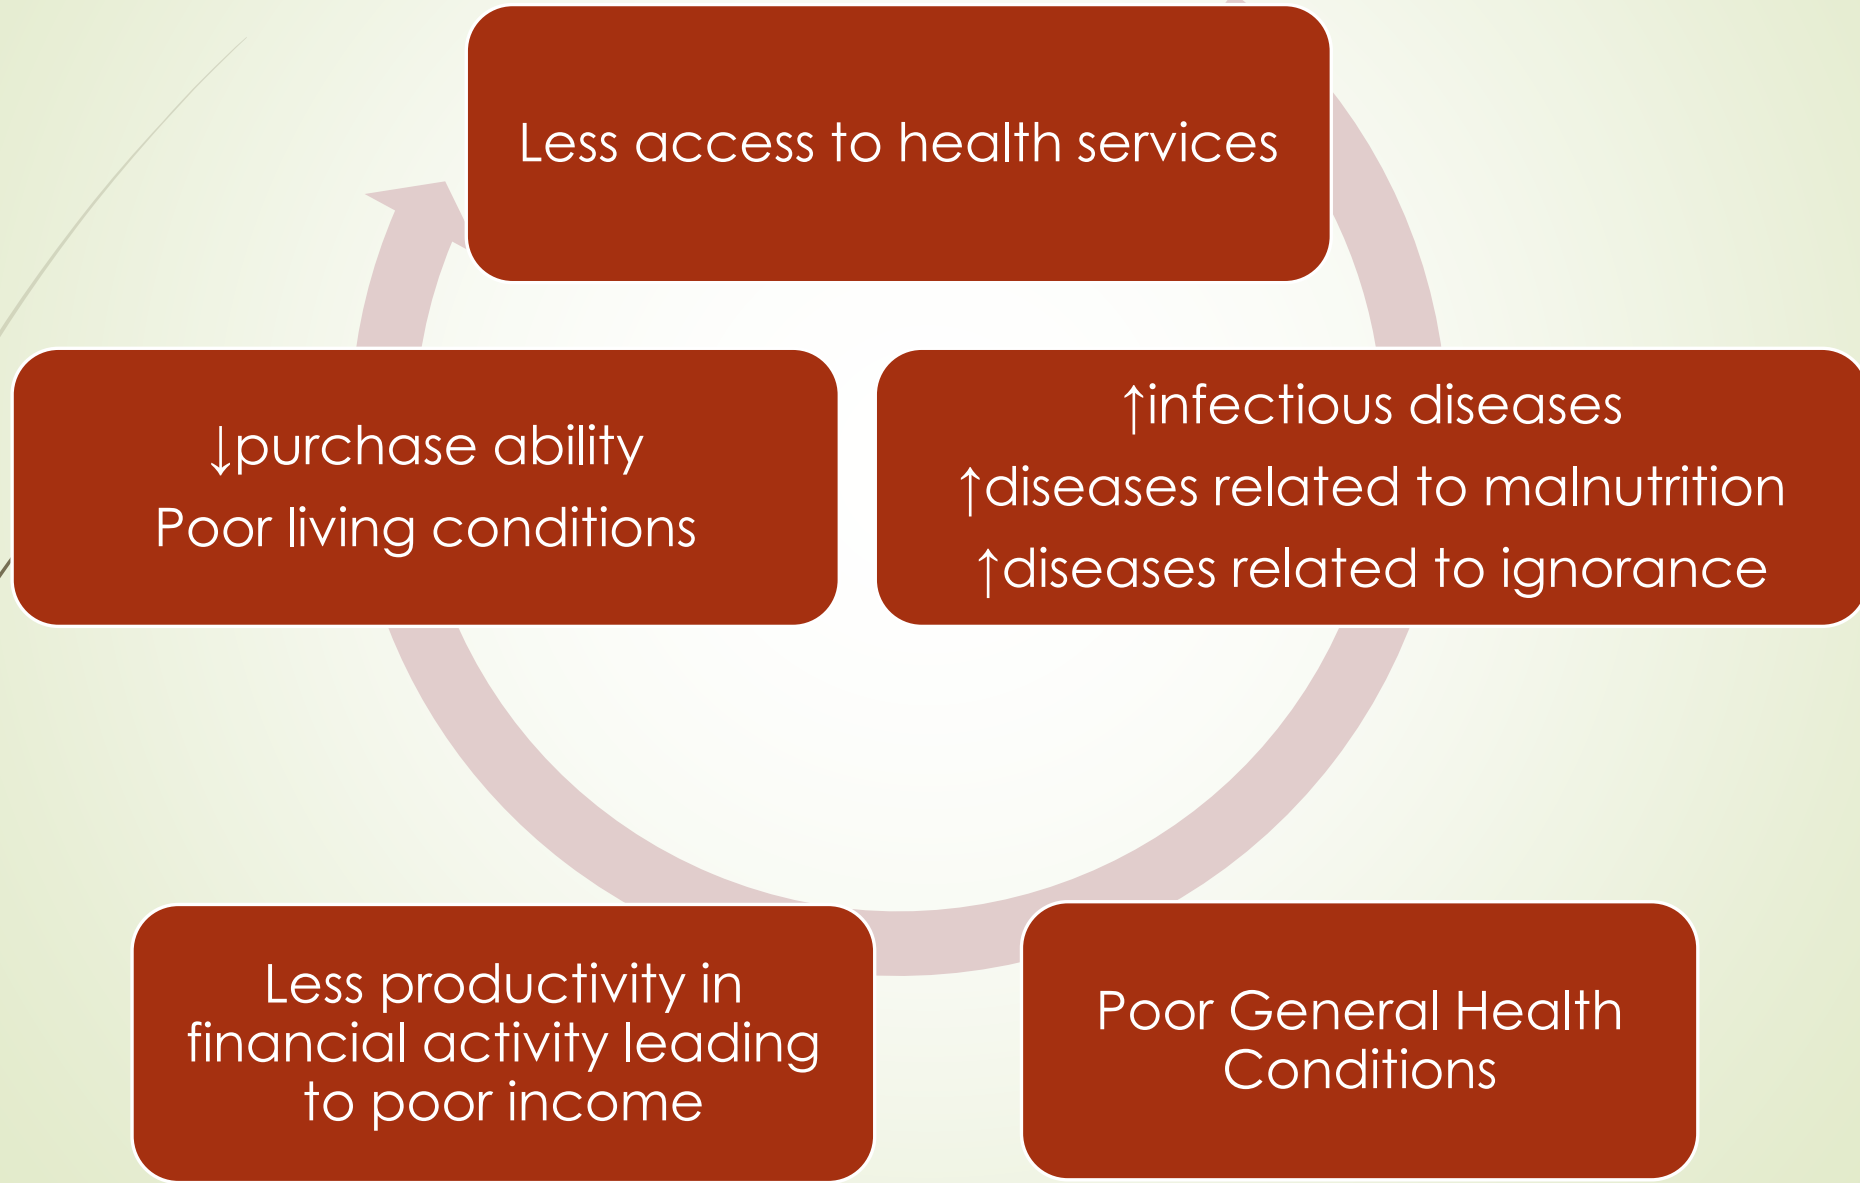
Less access to health services

↑infectious diseases
↑diseases related to malnutrition
↑diseases related to ignorance

Poor General Health Conditions

Less productivity in financial activity leading to poor income

↓purchase ability
Poor living conditions